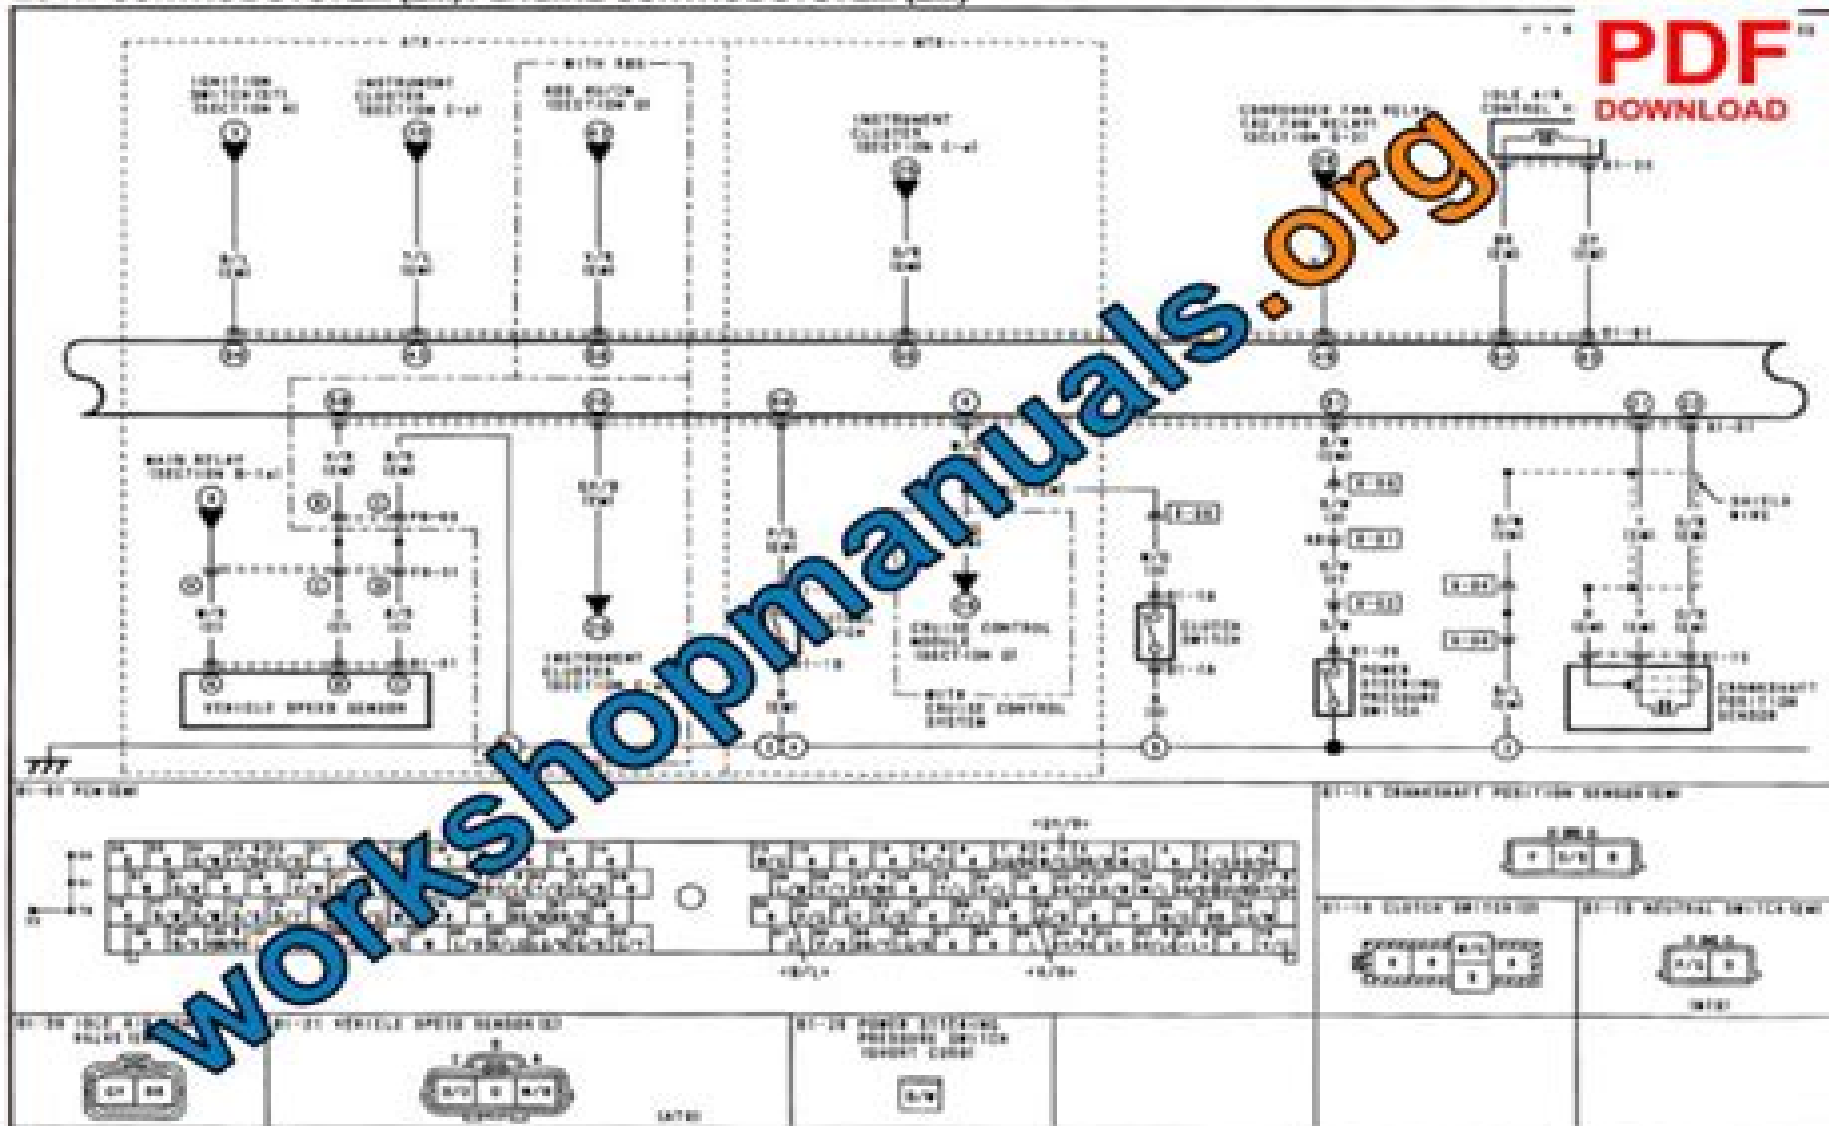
PDF DOWNLOAD

workshopmanuals.org

IGNITION SWITCH
INSTRUMENT CLUSTER
WITH ABS
ABS HU/CM
INSTRUMENT CLUSTER
CONDENSER FAN RELAY
IDLE AIR CONTROL
MAIN RELAY
VEHICLE SPEED SENSOR
INSTRUMENT CLUSTER
CRUISE CONTROL MODULE
WITH CRUISE CONTROL SYSTEM
CLUTCH SWITCH
POWER STEERING PRESSURE SWITCH
SHIELD WIRE
CRANKSHAFT POSITION SENSOR
PCM
CRANKSHAFT POSITION SENSOR
CLUTCH SWITCH
NEUTRAL SWITCH
IDLE AIR CONTROL VALVE
VEHICLE SPEED SENSOR
POWER STEERING PRESSURE SWITCH